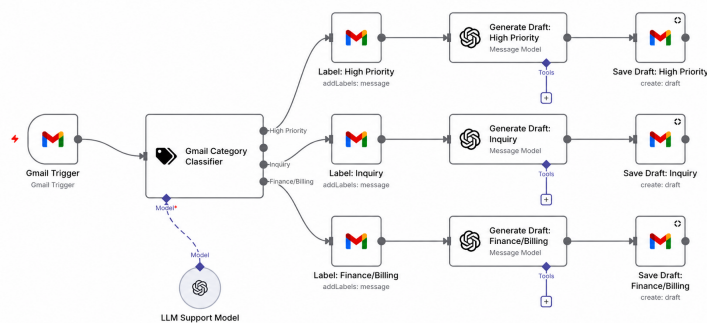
Gmail Trigger
Gmail Trigger

Gmail Category Classifier

High Priority
Inquiry
Finance/Billing

Model*

Model

LLM Support Model

Label: High Priority
addLabels: message

Generate Draft: High Priority
Message Model

Tools

+

Save Draft: High Priority
create: draft

Label: Inquiry
addLabels: message

Generate Draft: Inquiry
Message Model

Tools

+

Save Draft: Inquiry
create: draft

Label: Finance/Billing
addLabels: message

Generate Draft: Finance/Billing
Message Model

Tools

+

Save Draft: Finance/Billing
create: draft